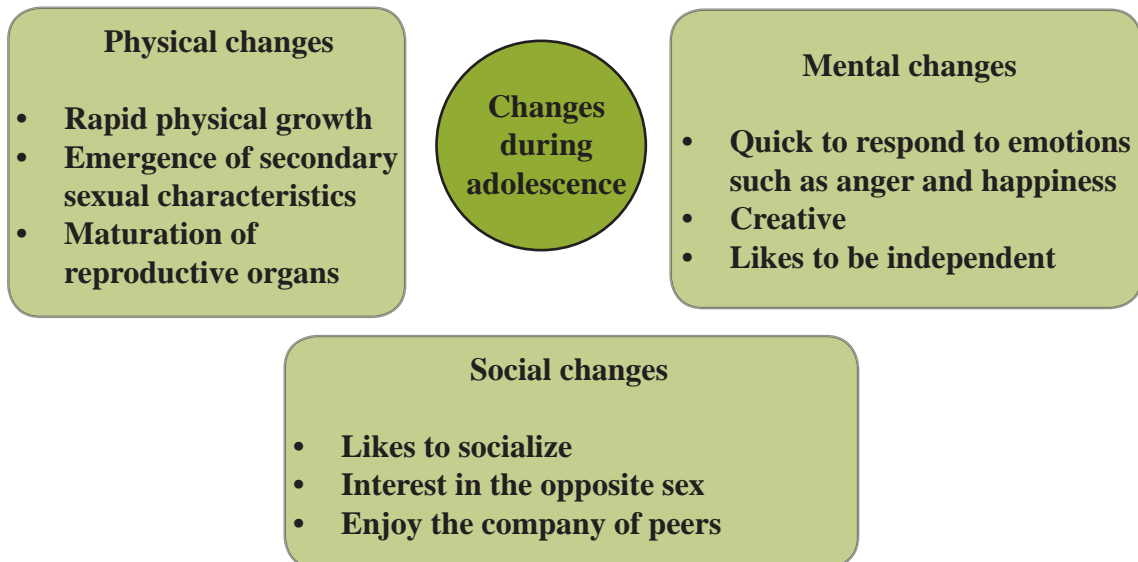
Physical changes

- Rapid physical growth
- Emergence of secondary sexual characteristics
- Maturation of reproductive organs

Changes during adolescence

Mental changes

- Quick to respond to emotions such as anger and happiness
- Creative
- Likes to be independent

Social changes

- Likes to socialize
- Interest in the opposite sex
- Enjoy the company of peers